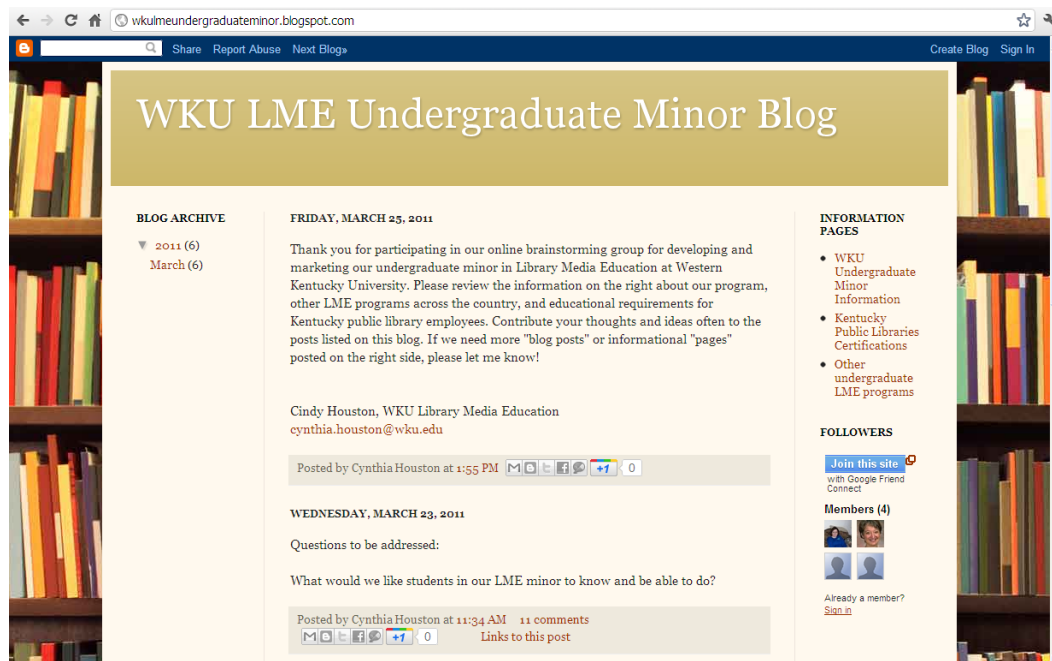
wkulmeundergraduateminor.blogspot.com

Share Report Abuse Next Blog» Create Blog Sign In

WKU LME Undergraduate Minor Blog

BLOG ARCHIVE

▼ 2011 (6)
March (6)

FRIDAY, MARCH 25, 2011

Thank you for participating in our online brainstorming group for developing and marketing our undergraduate minor in Library Media Education at Western Kentucky University. Please review the information on the right about our program, other LME programs across the country, and educational requirements for Kentucky public library employees. Contribute your thoughts and ideas often to the posts listed on this blog. If we need more "blog posts" or informational "pages" posted on the right side, please let me know!

Cindy Houston, WKU Library Media Education
cynthia.houston@wku.edu

Posted by Cynthia Houston at 1:55 PM +1 0

WEDNESDAY, MARCH 23, 2011

Questions to be addressed:

What would we like students in our LME minor to know and be able to do?

Posted by Cynthia Houston at 11:34 AM 11 comments
+1 0 Links to this post

INFORMATION PAGES

• WKU Undergraduate Minor Information
• Kentucky Public Libraries Certifications
• Other undergraduate LME programs

FOLLOWERS

Join this site
with Google Friend Connect

Members (4)

Already a member?
Sign in